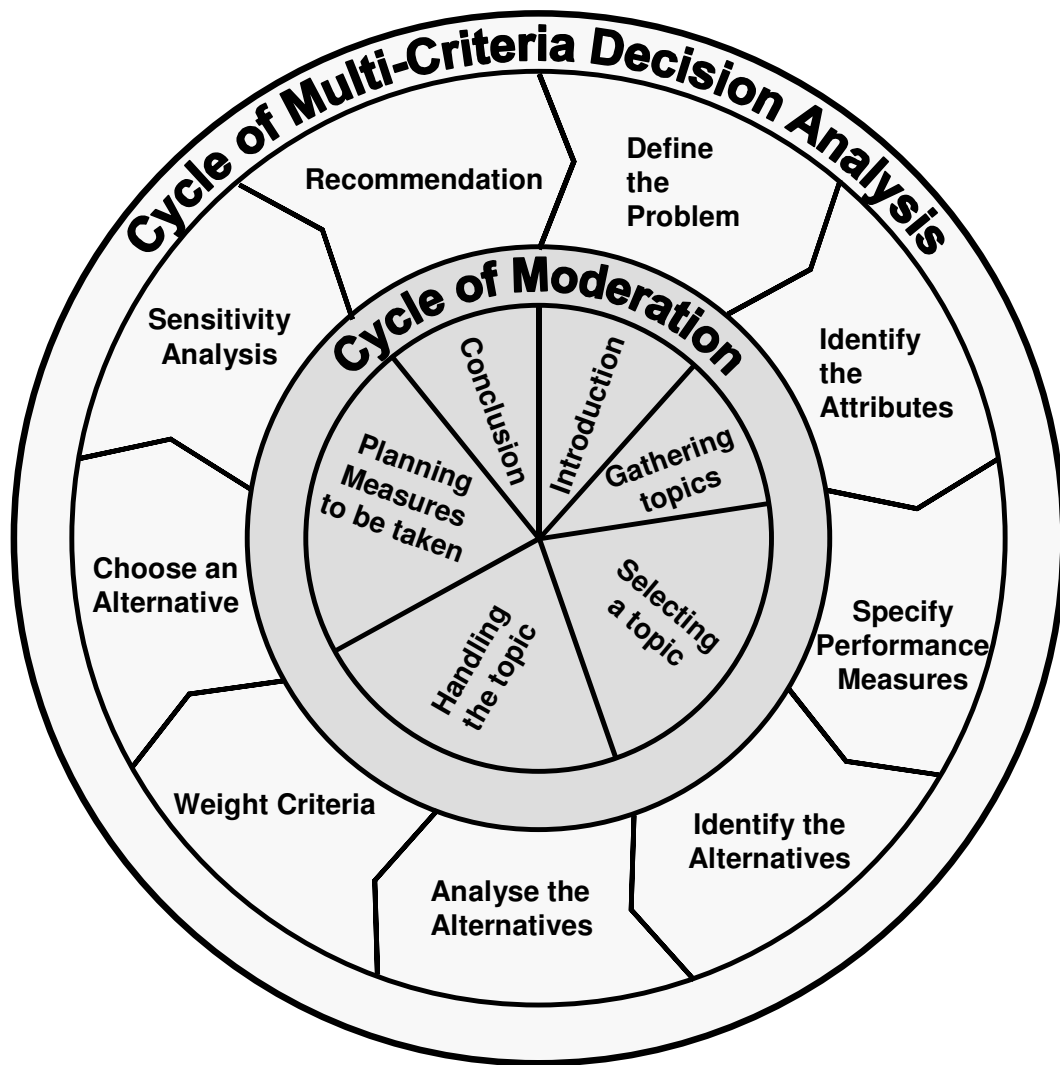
Cycle of Multi-Criteria Decision Analysis

Recommendation

Define the Problem

Identify the Attributes

Specify Performance Measures

Identify the Alternatives

Analyse the Alternatives

Weight Criteria

Choose an Alternative

Sensitivity Analysis

Cycle of Moderation

Introduction

Gathering topics

Selecting a topic

Handling the topic

Planning Measures to be taken

Conclusion